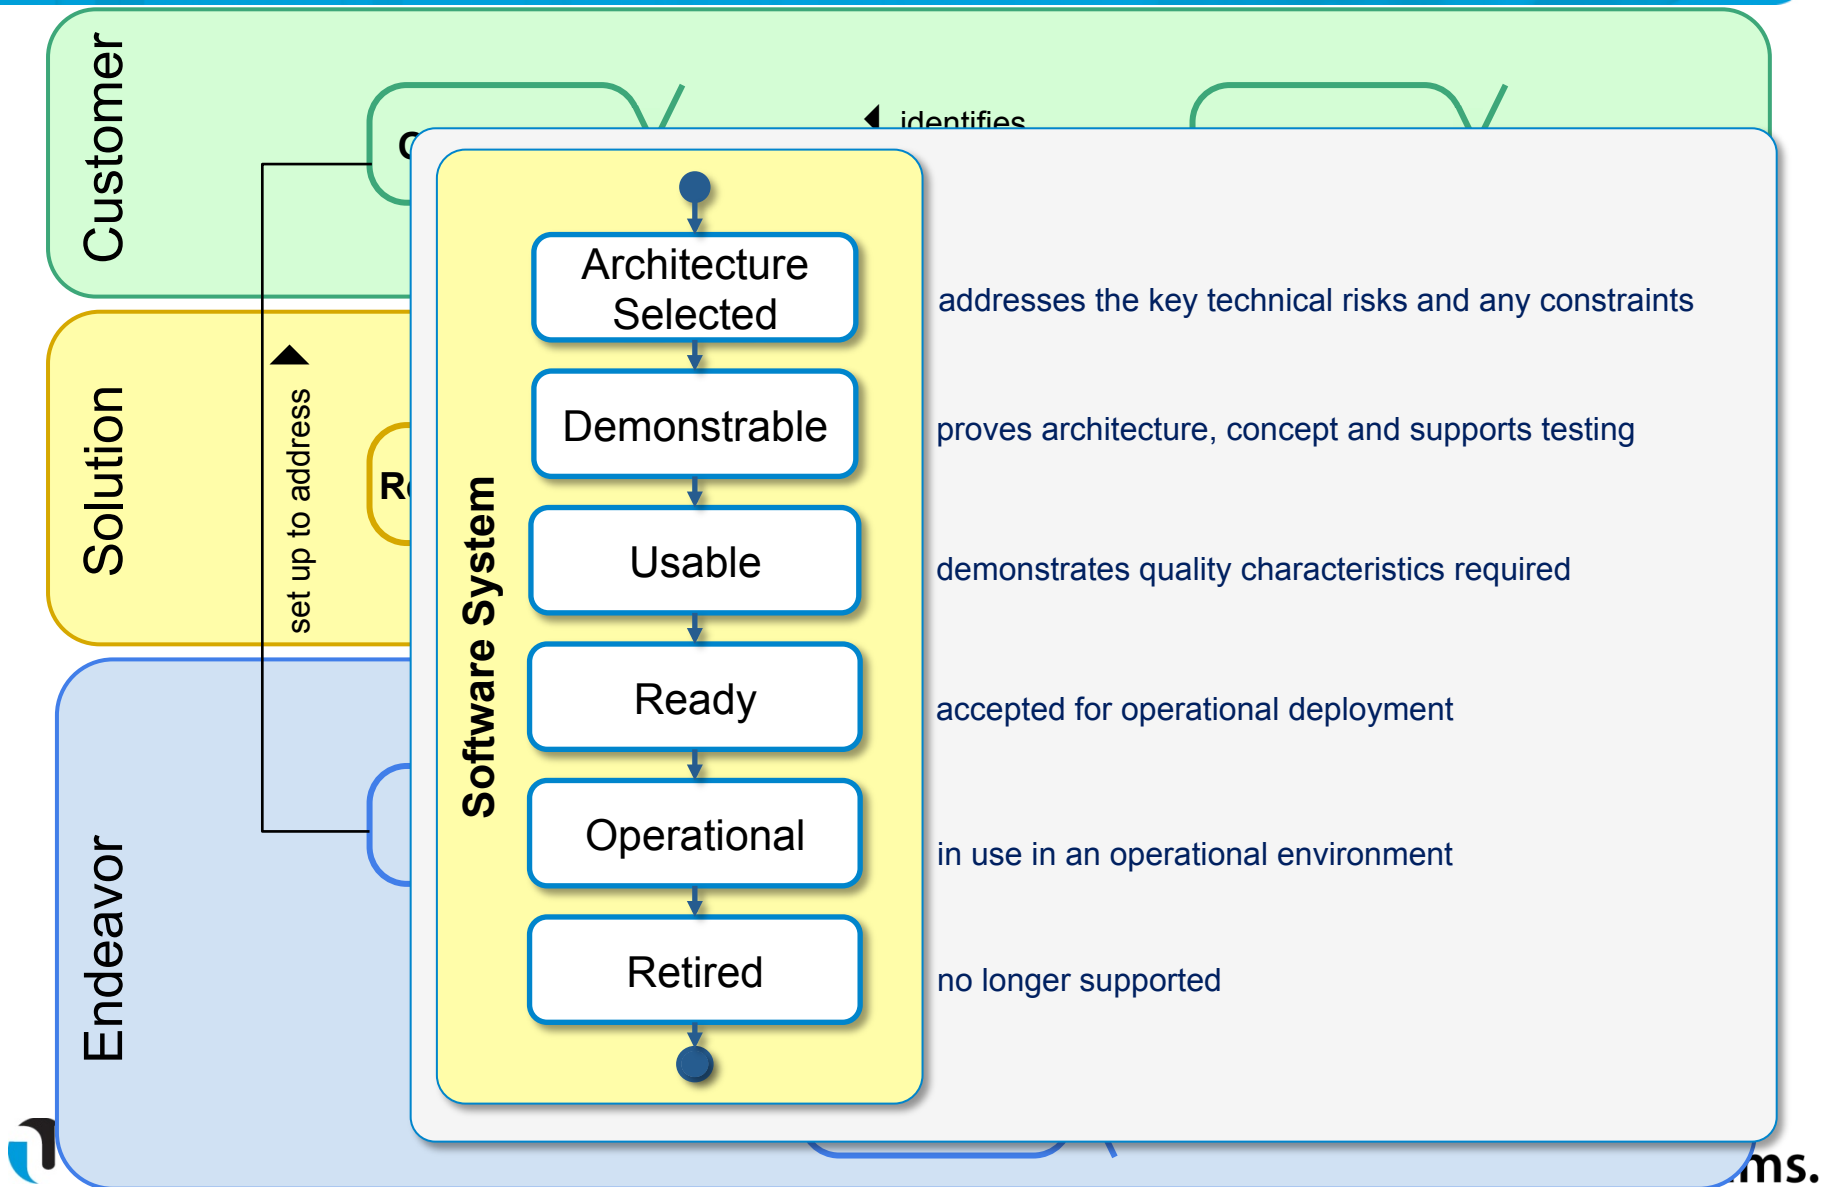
Customer

Solution

Endeavor

set up to address

identifies

C

R

Software System

Architecture Selected

Demonstrable

Usable

Ready

Operational

Retired

addresses the key technical risks and any constraints

proves architecture, concept and supports testing

demonstrates quality characteristics required

accepted for operational deployment

in use in an operational environment

no longer supported

ms.